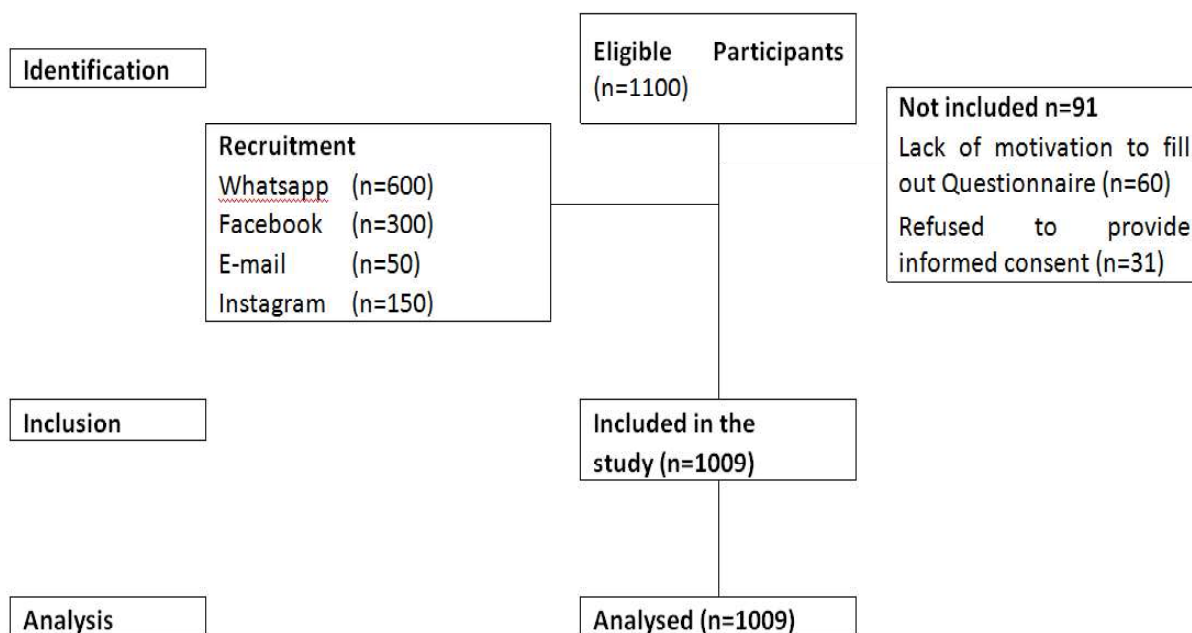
Identification

Eligible Participants (n=1100)

Recruitment
Whatsapp (n=600)
Facebook (n=300)
E-mail (n=50)
Instagram (n=150)

Not included n=91
Lack of motivation to fill out Questionnaire (n=60)
Refused to provide informed consent (n=31)

Inclusion

Included in the study (n=1009)

Analysis

Analysed (n=1009)